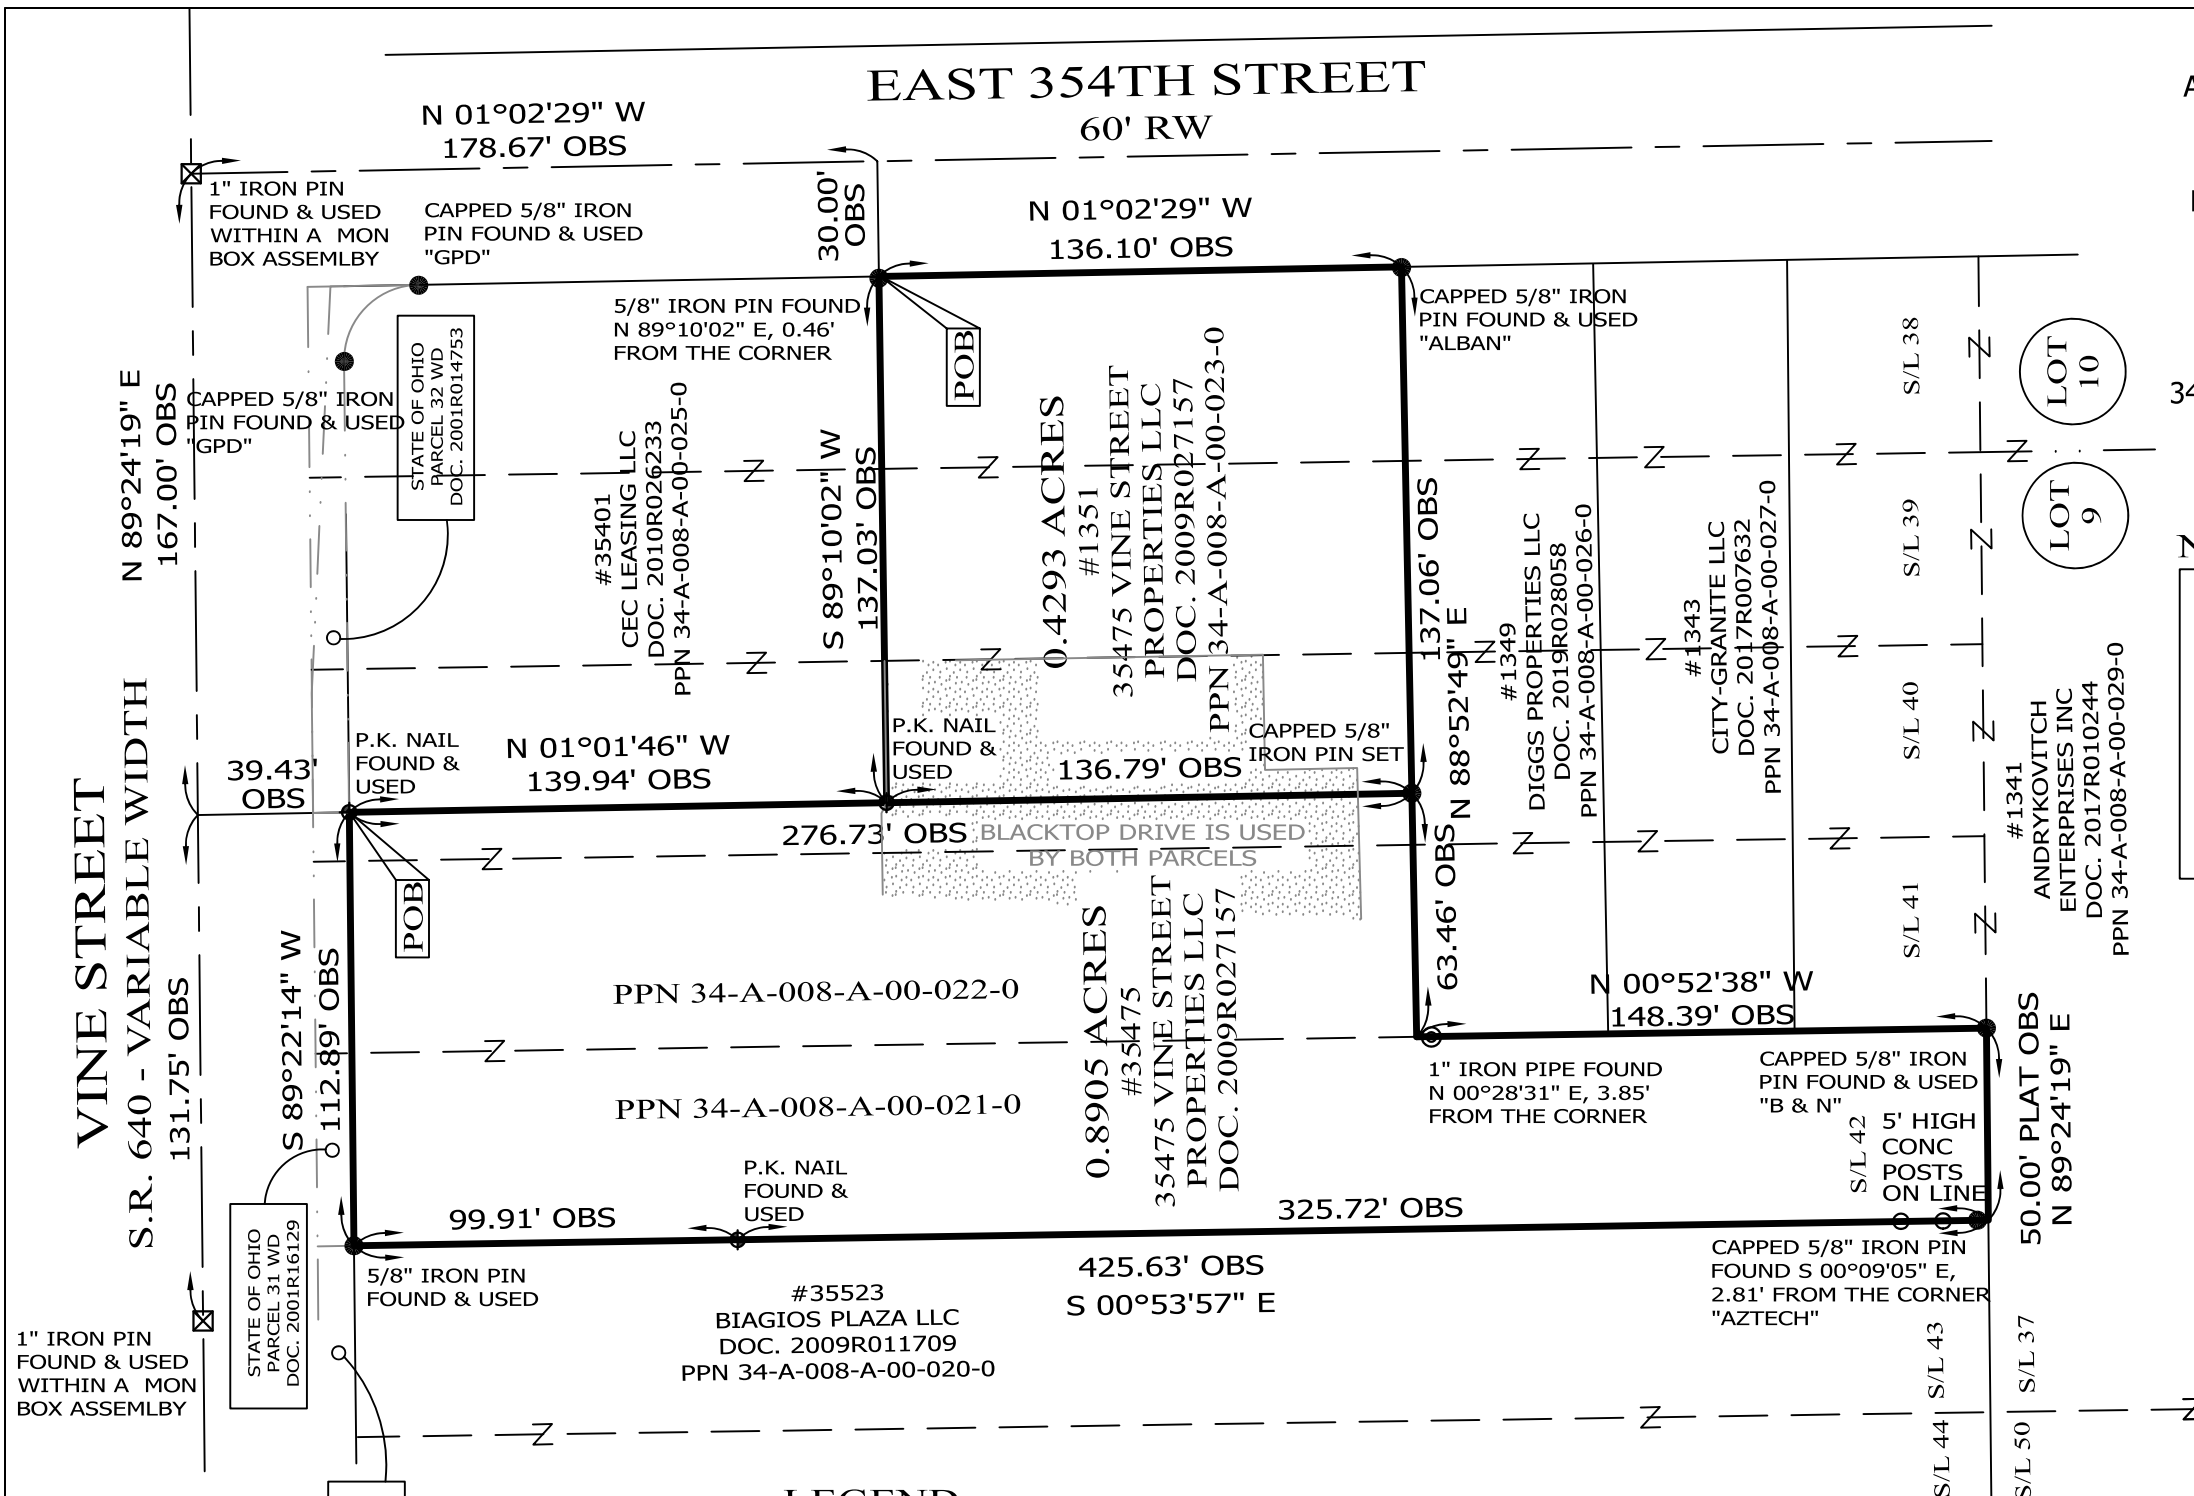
EAST 354TH STREET
60' RW

N 01°02'29" W
178.67' OBS

1" IRON PIN FOUND & USED WITHIN A MON BOX ASSEMLBY

CAPPED 5/8" IRON PIN FOUND & USED "GPD"

30.00' OBS

N 01°02'29" W
136.10' OBS

CAPPED 5/8" IRON PIN FOUND & USED "ALBAN"

5/8" IRON PIN FOUND N 89°10'02" E, 0.46' FROM THE CORNER

POB

STATE OF OHIO PARCEL 32 WD DOC. 2001R014753

N 89°24'19" E
167.00' OBS

CAPPED 5/8" IRON PIN FOUND & USED "GPD"

#35401
CEC LEASING LLC
DOC. 2010R026233
PPN 34-A-008-A-00-025-0

S 89°10'02" W
137.03' OBS

0.4293 ACRES
#1351
35475 VINE STREET PROPERTIES LLC
DOC. 2009R027157
PPN 34-A-008-A-00-023-0

137.06' OBS
N 88°52'49" E

#1349
DIGGS PROPERTIES LLC
DOC. 2019R028058
PPN 34-A-008-A-00-026-0

#1343
CITY-GRANITE LLC
DOC. 2017R007632
PPN 34-A-008-A-00-027-0

S/L 38
LOT 10
S/L 39
LOT 9
S/L 40
S/L 41

#1341
ANDRYKOVITCH ENTERPRISES INC
DOC. 2017R010244
PPN 34-A-008-A-00-029-0

VINE STREET
S.R. 640 - VARIABLE WIDTH

39.43' OBS

P.K. NAIL FOUND & USED

N 01°01'46" W
139.94' OBS

P.K. NAIL FOUND & USED

136.79' OBS

CAPPED 5/8" IRON PIN SET

276.73' OBS

BLACKTOP DRIVE IS USED BY BOTH PARCELS

POB

63.46' OBS

S 89°22'14" W
112.89' OBS

131.75' OBS

PPN 34-A-008-A-00-022-0

PPN 34-A-008-A-00-021-0

0.8905 ACRES
#35475
35475 VINE STREET PROPERTIES LLC
DOC. 2009R027157

N 00°52'38" W
148.39' OBS

1" IRON PIPE FOUND N 00°28'31" E, 3.85' FROM THE CORNER

CAPPED 5/8" IRON PIN FOUND & USED "B & N"

S/L 42
5' HIGH CONC POSTS ON LINE

50.00' PLAT OBS
N 89°24'19" E

STATE OF OHIO PARCEL 31 WD DOC. 2001R16129

99.91' OBS

P.K. NAIL FOUND & USED

325.72' OBS

5/8" IRON PIN FOUND & USED

425.63' OBS
S 00°53'57" E

CAPPED 5/8" IRON PIN FOUND S 00°09'05" E, 2.81' FROM THE CORNER "AZTECH"

#35523
BIAGIOS PLAZA LLC
DOC. 2009R011709
PPN 34-A-008-A-00-020-0

1" IRON PIN FOUND & USED WITHIN A MON BOX ASSEMLBY

S/L 43
S/L 37
S/L 44
S/L 50

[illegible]